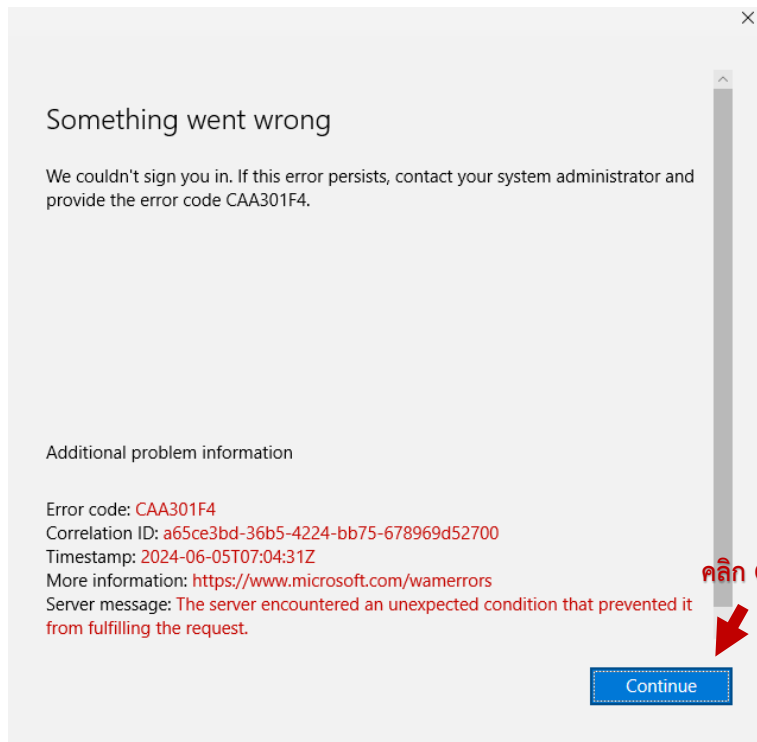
×

Something went wrong

We couldn't sign you in. If this error persists, contact your system administrator and provide the error code CAA301F4.

Additional problem information

Error code: CAA301F4
Correlation ID: a65ce3bd-36b5-4224-bb75-678969d52700
Timestamp: 2024-06-05T07:04:31Z
More information: https://www.microsoft.com/wamerrors
Server message: The server encountered an unexpected condition that prevented it from fulfilling the request.

คลิก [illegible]

Continue